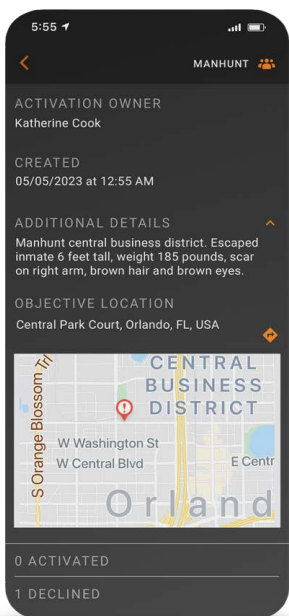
5:55

MANHUNT

ACTIVATION OWNER
Katherine Cook

CREATED
05/05/2023 at 12:55 AM

ADDITIONAL DETAILS
Manhunt central business district. Escaped inmate 6 feet tall, weight 185 pounds, scar on right arm, brown hair and brown eyes.

OBJECTIVE LOCATION
Central Park Court, Orlando, FL, USA

CENTRAL BUSINESS DISTRICT
S Orange Blossom Trl
W Washington St
W Central Blvd
E Centr
Orland

0 ACTIVATED

1 DECLINED